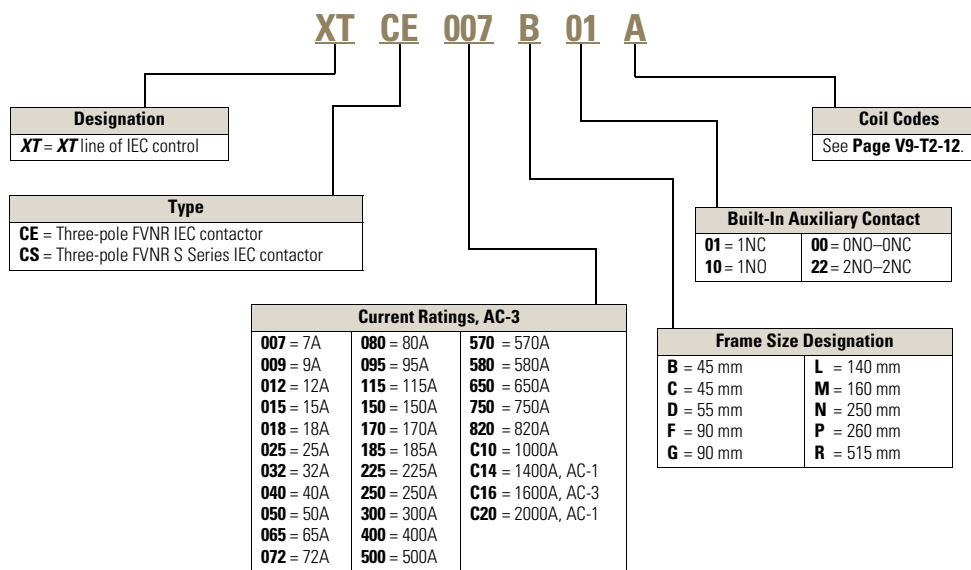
XT CE 007 B 01 A

**Designation**
*XT* = *XT* line of IEC control

**Coil Codes**
See **Page V9-T2-12**.

**Type**
**CE** = Three-pole FVNR IEC contactor
**CS** = Three-pole FVNR S Series IEC contactor

**Built-In Auxiliary Contact**

| | |
|---|---|
| **01** = 1NC | **00** = 0NO–0NC |
| **10** = 1NO | **22** = 2NO–2NC |

**Current Ratings, AC-3**

| | | |
|---|---|---|
| **007** = 7A | **080** = 80A | **570** = 570A |
| **009** = 9A | **095** = 95A | **580** = 580A |
| **012** = 12A | **115** = 115A | **650** = 650A |
| **015** = 15A | **150** = 150A | **750** = 750A |
| **018** = 18A | **170** = 170A | **820** = 820A |
| **025** = 25A | **185** = 185A | **C10** = 1000A |
| **032** = 32A | **225** = 225A | **C14** = 1400A, AC-1 |
| **040** = 40A | **250** = 250A | **C16** = 1600A, AC-3 |
| **050** = 50A | **300** = 300A | **C20** = 2000A, AC-1 |
| **065** = 65A | **400** = 400A | |
| **072** = 72A | **500** = 500A | |

**Frame Size Designation**

| | |
|---|---|
| **B** = 45 mm | **L** = 140 mm |
| **C** = 45 mm | **M** = 160 mm |
| **D** = 55 mm | **N** = 250 mm |
| **F** = 90 mm | **P** = 260 mm |
| **G** = 90 mm | **R** = 515 mm |